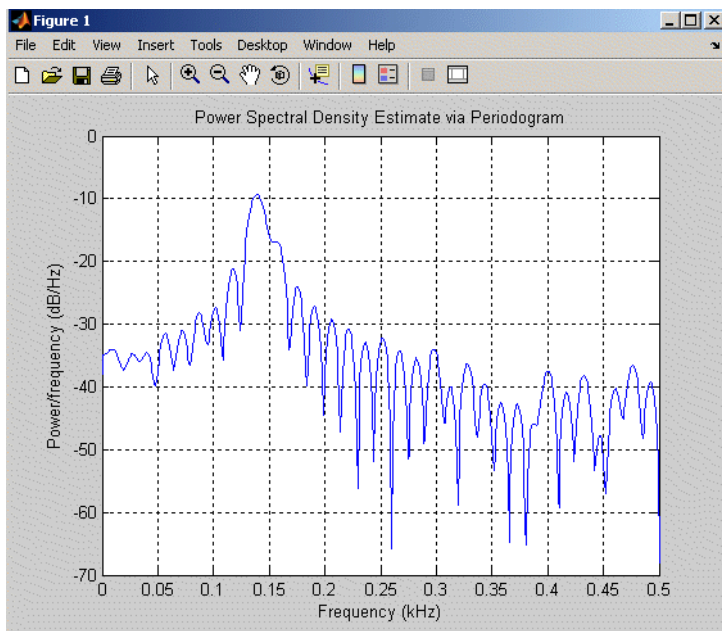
Figure 1

File Edit View Insert Tools Desktop Window Help

Power Spectral Density Estimate via Periodogram

Power/frequency (dB/Hz)

0
-10
-20
-30
-40
-50
-60
-70

0 0.05 0.1 0.15 0.2 0.25 0.3 0.35 0.4 0.45 0.5

Frequency (kHz)